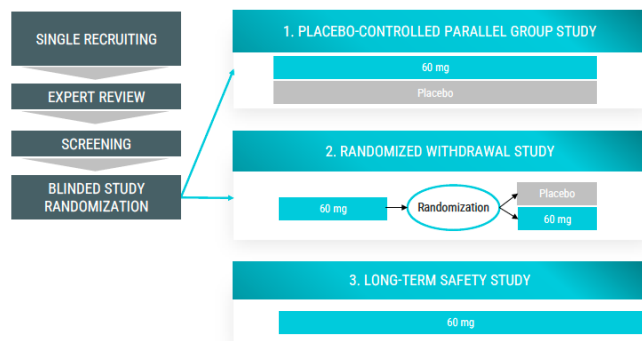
SINGLE RECRUITING

EXPERT REVIEW

SCREENING

BLINDED STUDY RANDOMIZATION

1. PLACEBO-CONTROLLED PARALLEL GROUP STUDY

60 mg

Placebo

2. RANDOMIZED WITHDRAWAL STUDY

60 mg

Randomization

Placebo

60 mg

3. LONG-TERM SAFETY STUDY

60 mg